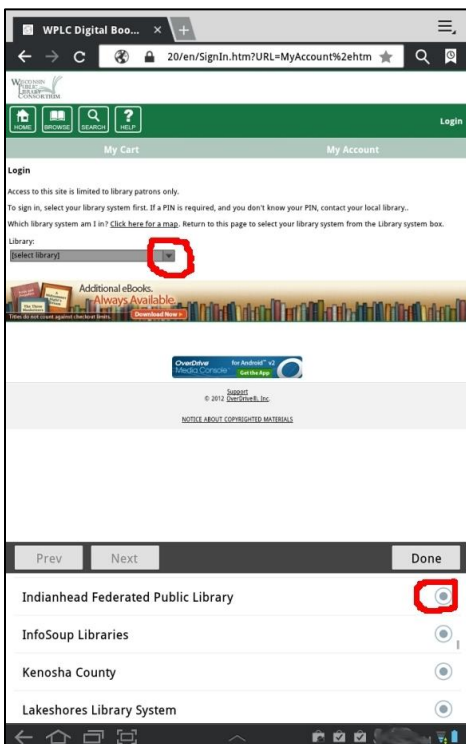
WPLC Digital Boo... ×

20/en/SignIn.htm?URL=MyAccount%2ehtm

Wisconsin Public Library Consortium

HOME BROWSE SEARCH HELP

Login

My Cart

My Account

Login

Access to this site is limited to library patrons only.

To sign in, select your library system first. If a PIN is required, and you don't know your PIN, contact your local library..

Which library system am I in? Click here for a map. Return to this page to select your library system from the Library system box.

Library:

[select library]

Additional eBooks. Always Available

Titles do not count against checkout limits.

Download Now >

OverDrive Media Console for Android v2 Get the App

Support
© 2012 OverDrive®, Inc.

NOTICE ABOUT COPYRIGHTED MATERIALS

Prev

Next

Done

Indianhead Federated Public Library

InfoSoup Libraries

Kenosha County

Lakeshores Library System